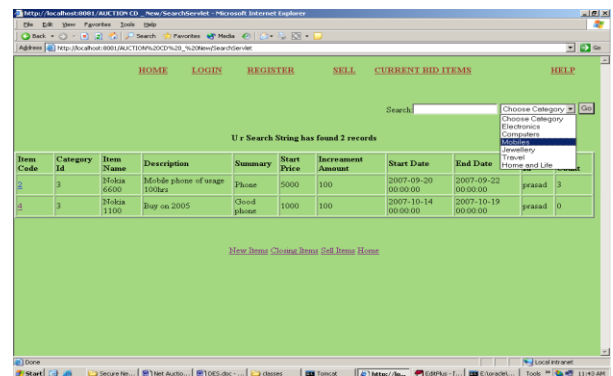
http://localhost:8081/AUCTION CD _New/SearchServlet - Microsoft Internet Explorer

File Edit View Favorites Tools Help

Back Search Favorites Media

Address http://localhost:8081/AUCTION%20CD%20_%20New/SearchServlet Go

HOME LOGIN REGISTER SELL CURRENT BID ITEMS HELP

Search: Choose Category Go

Choose Category
Electronics
Computers
Mobiles
Jewellery
Travel
Home and Life

U r Search String has found 2 records

| Item Code | Category Id | Item Name | Description | Summary | Start Price | Increament Amount | Start Date | End Date | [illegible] | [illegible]ount |
|---|---|---|---|---|---|---|---|---|---|---|
| 2 | 3 | Nokia 6600 | Mobile phone of usage 100hrs | Phone | 5000 | 100 | 2007-09-20 00:00:00 | 2007-09-22 00:00:00 | prasad | 3 |
| 4 | 3 | Nokia 1100 | Buy on 2005 | Good phone | 1000 | 100 | 2007-10-14 00:00:00 | 2007-10-19 00:00:00 | prasad | 0 |

New Items Closing Items Sell Items Home

Done Local intranet

Start Secure Ne... Net Auctio... OES.doc - ... classes Tomcat http://lo... EditPlus - ... E:\oracle\... Tools 11:43 AM